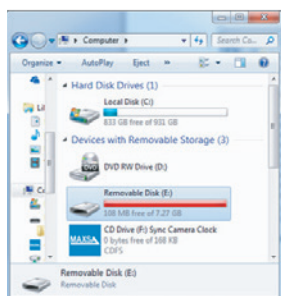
Computer ▸
Search Co...
Organize ▾
AutoPlay
Eject
»
Hard Disk Drives (1)
Local Disk (C:)
833 GB free of 931 GB
Devices with Removable Storage (3)
DVD RW Drive (D:)
Removable Disk (E:)
108 MB free of 7.27 GB
CD Drive (F:) Sync Camera Clock
0 bytes free of 1.16 MB
CDFS
MAXELL
Removable Disk (E:)
Removable Disk